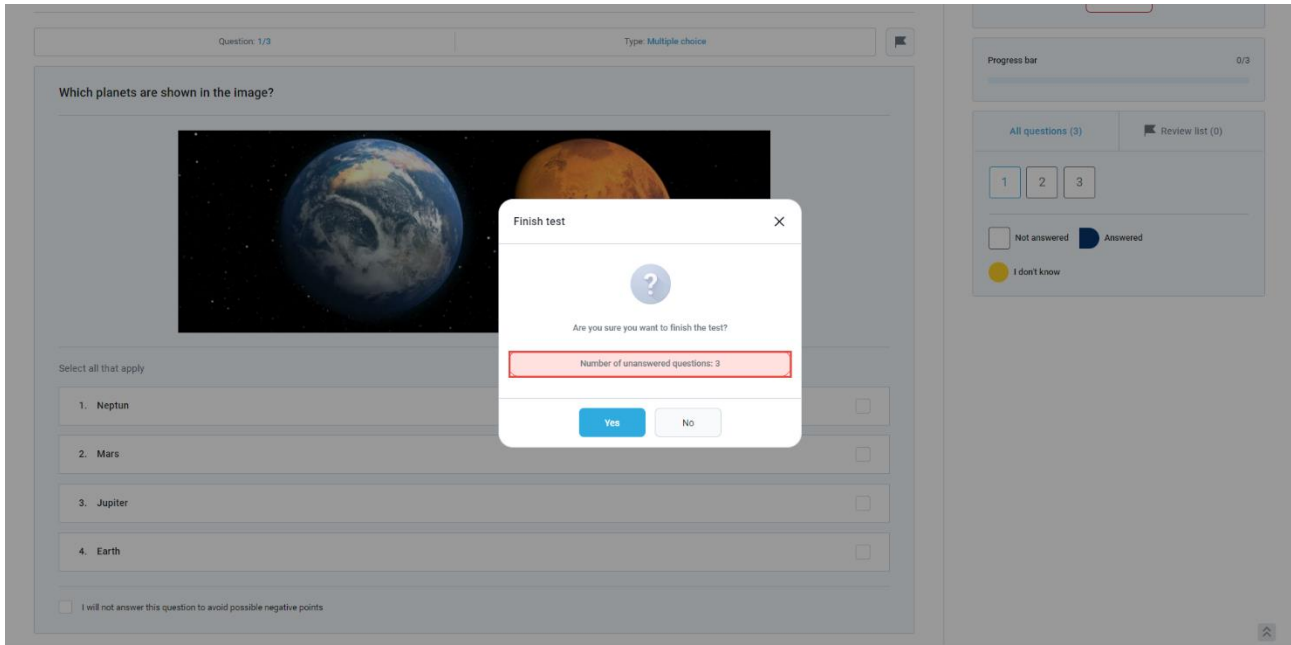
Question: 1/3

Type: Multiple choice

Which planets are shown in the image?

Select all that apply

1. Neptun

2. Mars

3. Jupiter

4. Earth

I will not answer this question to avoid possible negative points

Progress bar

0/3

All questions (3)

Review list (0)

1 2 3

Not answered

Answered

I don't know

Finish test

?

Are you sure you want to finish the test?

Number of unanswered questions: 3

Yes

No